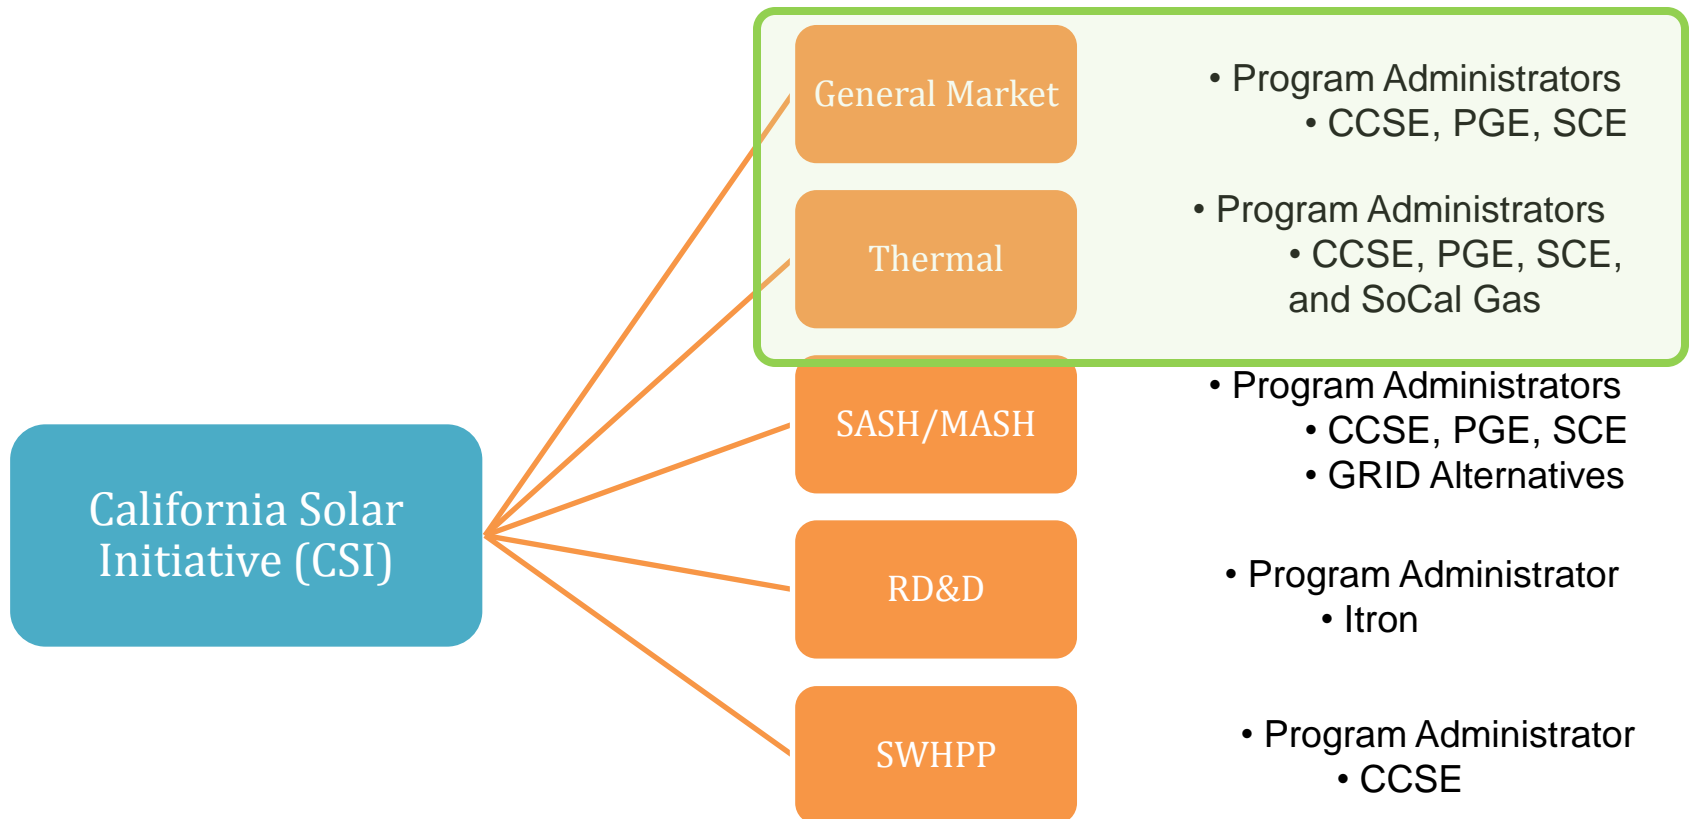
California Solar Initiative (CSI)

General Market

- Program Administrators
  - CCSE, PGE, SCE

Thermal

- Program Administrators
  - CCSE, PGE, SCE, and SoCal Gas

SASH/MASH

- Program Administrators
  - CCSE, PGE, SCE
  - GRID Alternatives

RD&D

- Program Administrator
  - Itron

SWHPP

- Program Administrator
  - CCSE